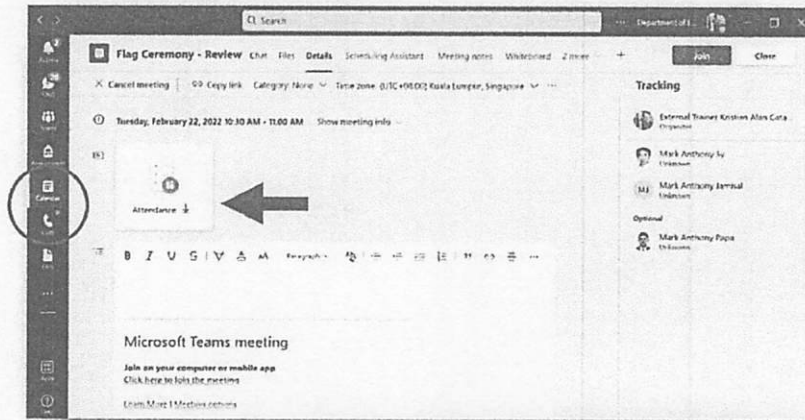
Q Search

Department of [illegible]

Activity

Chat

Teams

Assignments

Calendar

Calls

Files

Apps

Help

Flag Ceremony - Review Chat Files Details Scheduling Assistant Meeting notes Whiteboard 2 more +

Join Close

X Cancel meeting | Copy link Category: None Time zone: (UTC+08:00) Kuala Lumpur, Singapore ...

Tuesday, February 22, 2022 10:30 AM - 11:00 AM Show meeting info

Attendance

B I U S | A A Paragraph

Microsoft Teams meeting

Join on your computer or mobile app
Click here to join the meeting

Learn More | Meeting options

Tracking

External Trainer Kristen Alas Cata
Organizer

Mark Anthony Sy
Unknown

MJ Mark Anthony Jamisal
Unknown

Optional

Mark Anthony Papa
Unknown